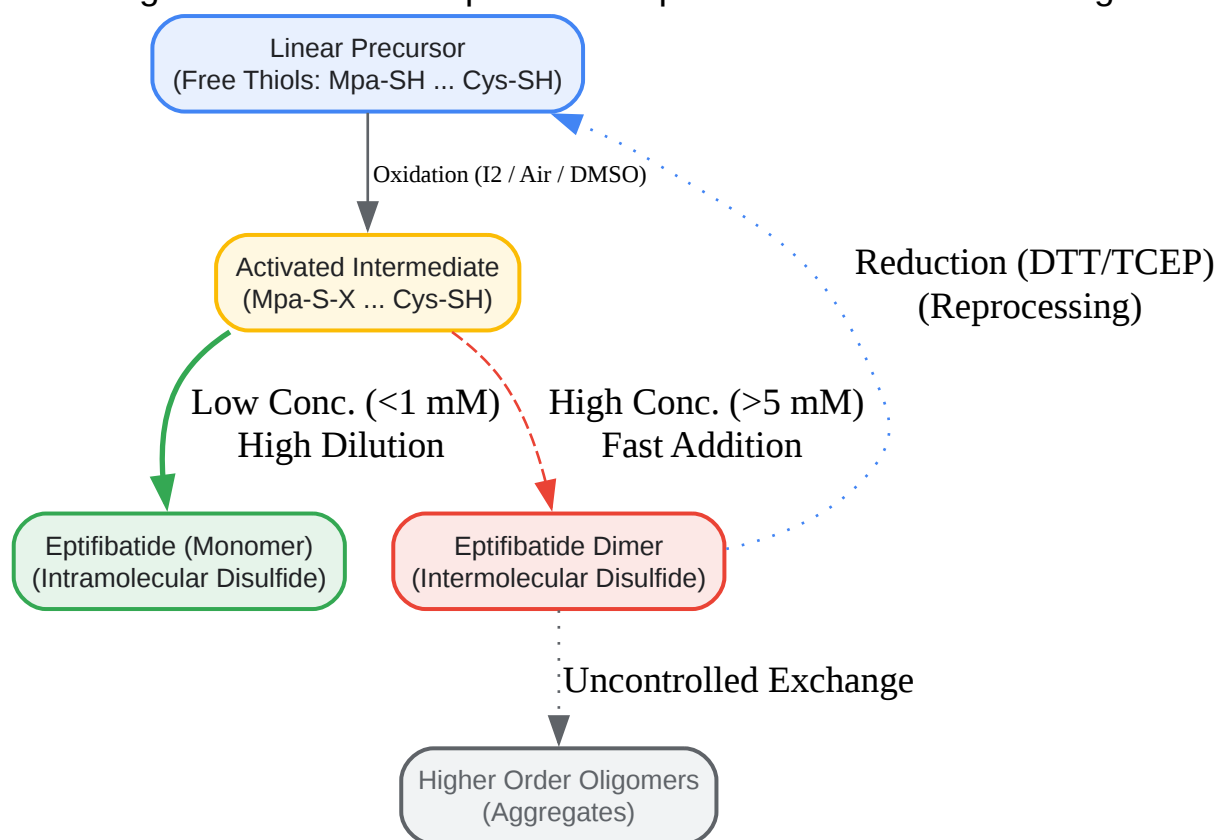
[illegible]

Linear Precursor
(Free Thiols: Mpa-SH ... Cys-SH)

Oxidation (I2 / Air / DMSO)

Reduction (DTT/TCEP)
(Reprocessing)

Activated Intermediate
(Mpa-S-X ... Cys-SH)

Low Conc. (<1 mM)
High Dilution

High Conc. (>5 mM)
Fast Addition

Eptifibatide (Monomer)
(Intramolecular Disulfide)

Eptifibatide Dimer
(Intermolecular Disulfide)

Uncontrolled Exchange

Higher Order Oligomers
(Aggregates)